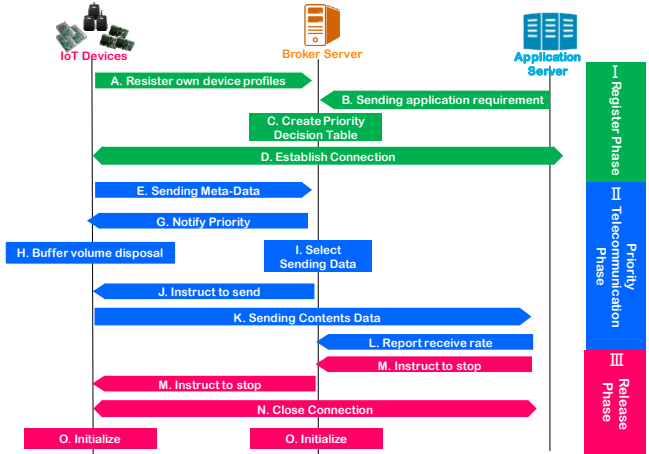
IoT Devices

Broker Server

Application Server

A. Resister own device profiles

B. Sending application requirement

C. Create Priority Decision Table

D. Establish Connection

Ⅰ Register Phase

E. Sending Meta-Data

G. Notify Priority

H. Buffer volume disposal

I. Select Sending Data

J. Instruct to send

K. Sending Contents Data

L. Report receive rate

M. Instruct to stop

Ⅱ Priority Telecommunication Phase

M. Instruct to stop

N. Close Connection

O. Initialize

O. Initialize

Ⅲ Release Phase